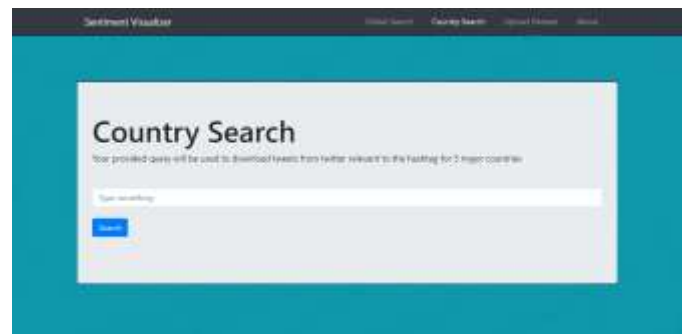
Sentiment Visualizer

Global Search Country Search Upload Dataset About

Country Search

Your provided query will be used to download tweets from twitter relevant to the hashtag for 5 major countries

Type something

Search